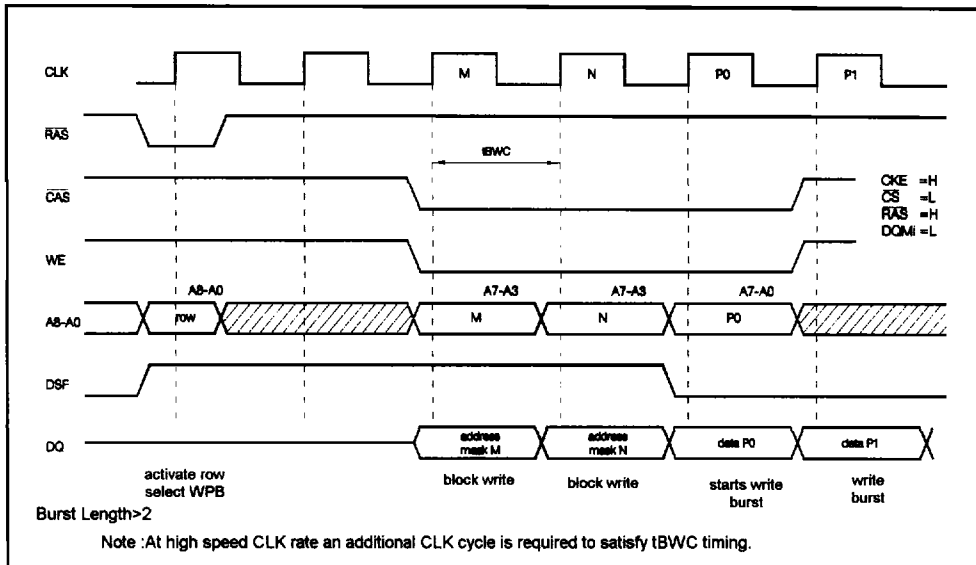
CLK

M

N

P0

P1

$\overline{RAS}$

tBWC

$\overline{CAS}$

CKE =H
$\overline{CS}$ =L
$\overline{RAS}$ =H
DQMi =L

WE

A8-A0

A7-A3

A7-A3

A7-A0

A8-A0

row

M

N

P0

DSF

DQ

address mask M

address mask N

data P0

data P1

activate row select WPB

block write

block write

starts write burst

write burst

Burst Length>2

Note :At high speed CLK rate an additional CLK cycle is required to satisfy tBWC timing.